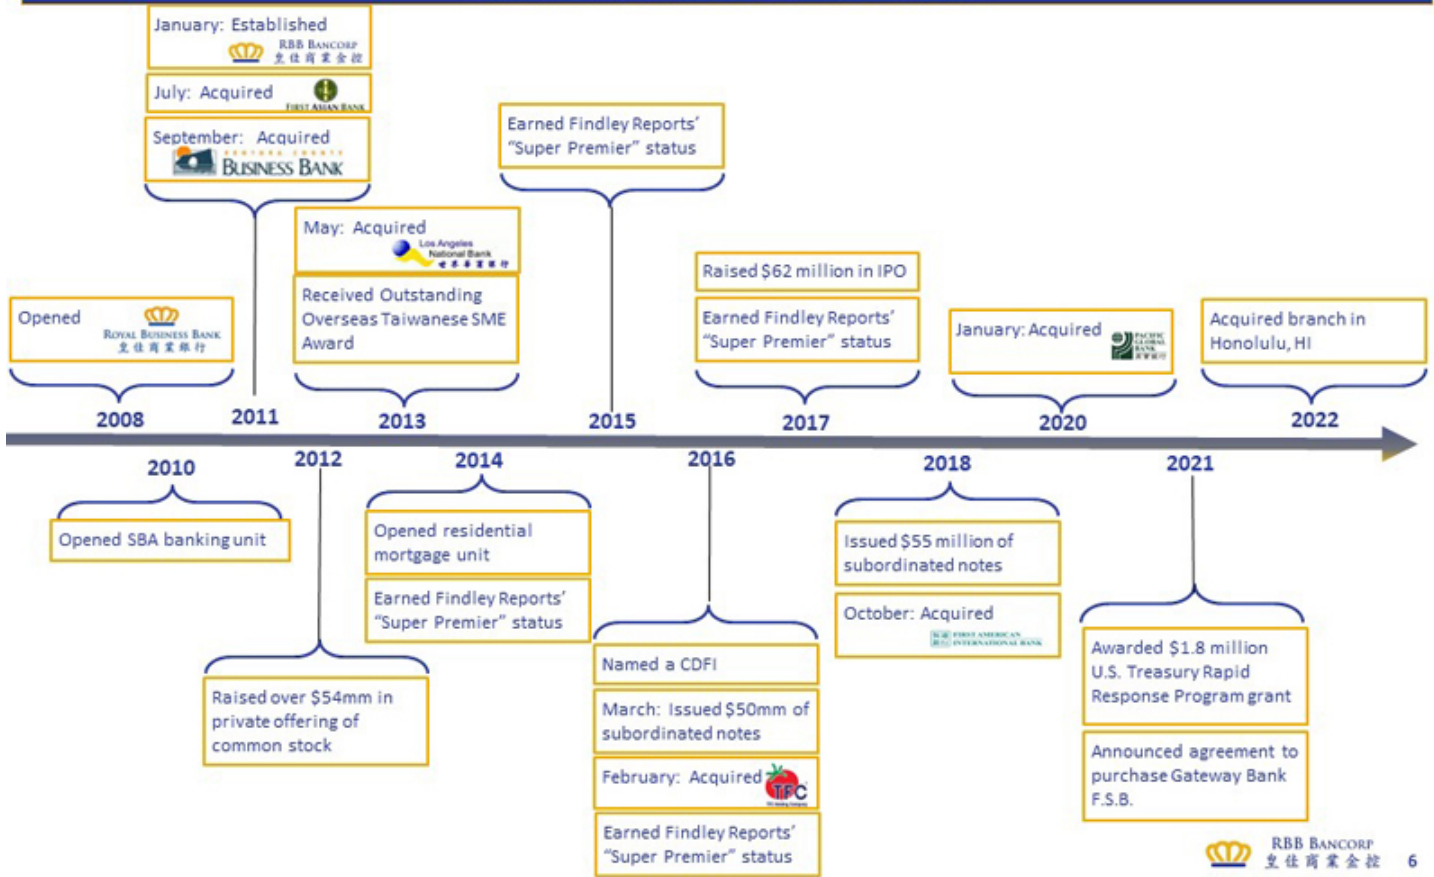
January: Established
RBB BANCORP
皇佳商業金控

July: Acquired
FIRST ASIAN BANK

September: Acquired
BUSINESS BANK

Earned Findley Reports' "Super Premier" status

May: Acquired
Los Angeles National Bank

Received Outstanding Overseas Taiwanese SME Award

Raised $62 million in IPO

Earned Findley Reports' "Super Premier" status

Opened
ROYAL BUSINESS BANK
皇佳商業銀行

January: Acquired
PACIFIC GLOBAL BANK

Acquired branch in Honolulu, HI

2008
2011
2013
2015
2017
2020
2022

2010
2012
2014
2016
2018
2021

Opened SBA banking unit

Opened residential mortgage unit

Earned Findley Reports' "Super Premier" status

Issued $55 million of subordinated notes

October: Acquired
FIRST AMERICAN INTERNATIONAL BANK

Named a CDFI

March: Issued $50mm of subordinated notes

February: Acquired
TFC

Earned Findley Reports' "Super Premier" status

Raised over $54mm in private offering of common stock

Awarded $1.8 million U.S. Treasury Rapid Response Program grant

Announced agreement to purchase Gateway Bank F.S.B.

RBB BANCORP
皇佳商業金控
6